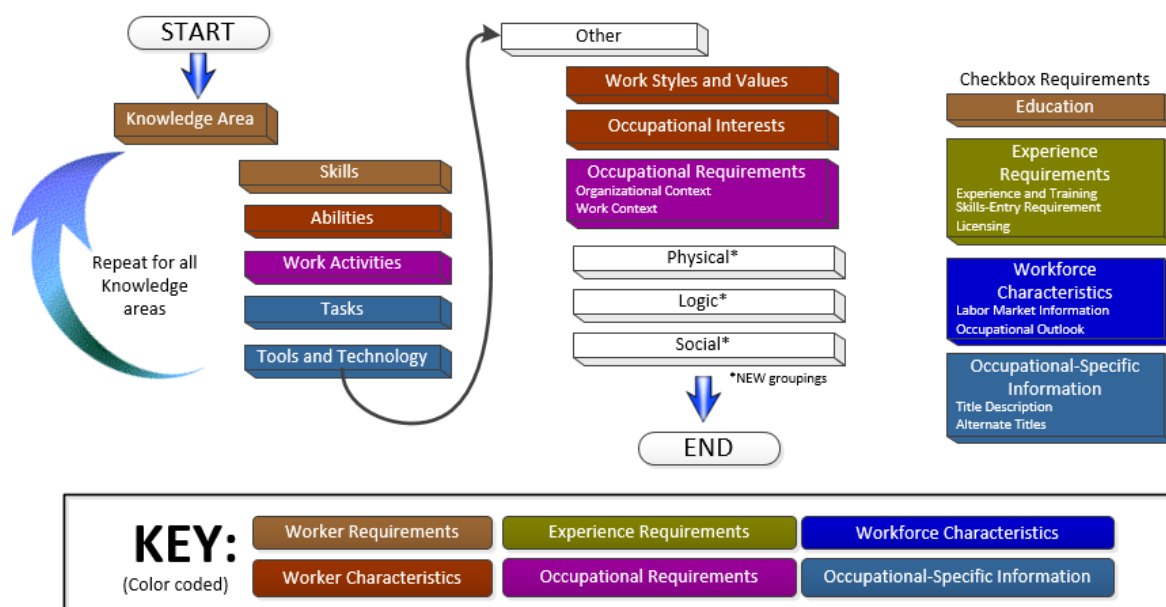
START

Knowledge Area

Skills

Abilities

Work Activities

Tasks

Tools and Technology

Repeat for all Knowledge areas

Other

Work Styles and Values

Occupational Interests

Occupational Requirements
Organizational Context
Work Context

Physical*

Logic*

Social*

*NEW groupings

END

Checkbox Requirements

Education

Experience Requirements
Experience and Training
Skills-Entry Requirement
Licensing

Workforce Characteristics
Labor Market Information
Occupational Outlook

Occupational-Specific Information
Title Description
Alternate Titles

KEY:
(Color coded)

| Worker Requirements | Experience Requirements | Workforce Characteristics |
|---|---|---|
| Worker Characteristics | Occupational Requirements | Occupational-Specific Information |